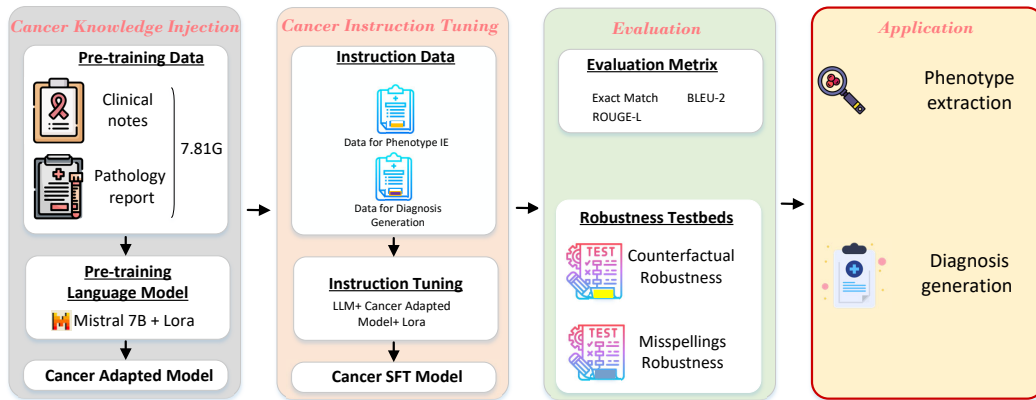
Cancer Knowledge Injection

Pre-training Data

Clinical notes

Pathology report

7.81G

Pre-training Language Model

Mistral 7B + Lora

Cancer Adapted Model

Cancer Instruction Tuning

Instruction Data

Data for Phenotype IE

Data for Diagnosis Generation

Instruction Tuning

LLM+ Cancer Adapted Model+ Lora

Cancer SFT Model

Evaluation

Evaluation Metrix

Exact Match BLEU-2 ROUGE-L

Robustness Testbeds

TEST

Counterfactual Robustness

TEST

Misspellings Robustness

Application

Phenotype extraction

Diagnosis generation